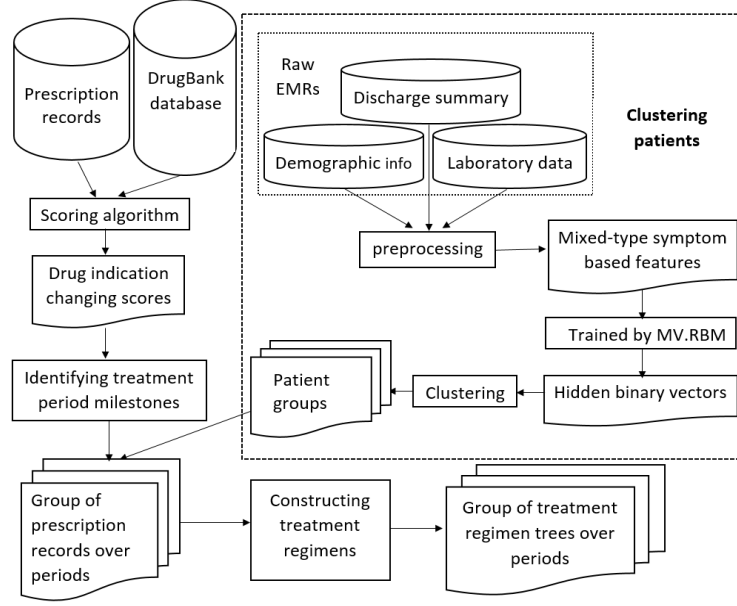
Prescription records

DrugBank database

Scoring algorithm

Drug indication changing scores

Identifying treatment period milestones

Raw EMRs

Discharge summary

Demographic info

Laboratory data

Clustering patients

preprocessing

Mixed-type symptom based features

Trained by MV.RBM

Hidden binary vectors

Clustering

Patient groups

Group of prescription records over periods

Constructing treatment regimens

Group of treatment regimen trees over periods